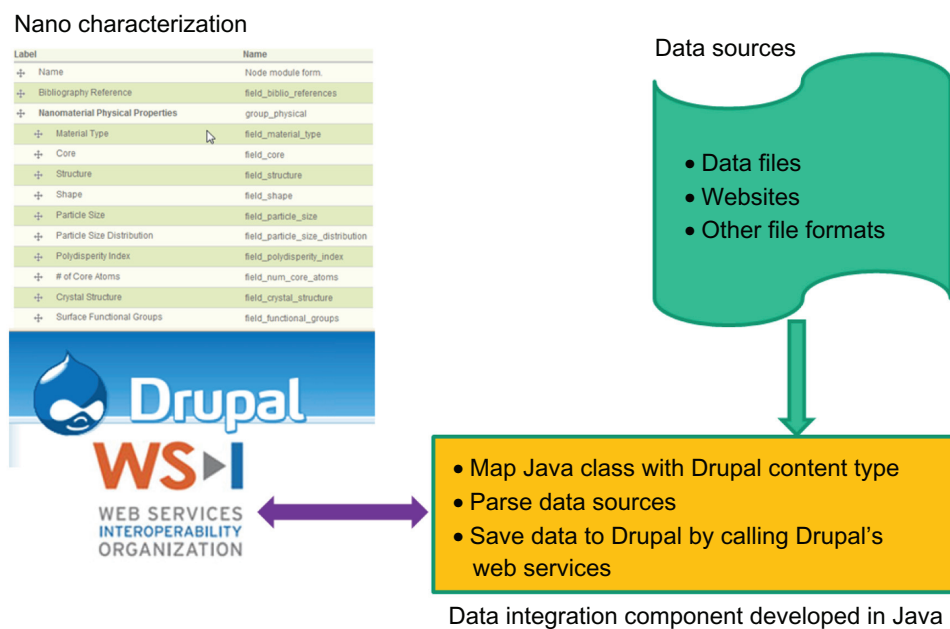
Nano characterization

| Label | Name |
|---|---|
| Name | Node module form. |
| Bibliography Reference | field_biblio_references |
| Nanomaterial Physical Properties | group_physical |
| Material Type | field_material_type |
| Core | field_core |
| Structure | field_structure |
| Shape | field_shape |
| Particle Size | field_particle_size |
| Particle Size Distribution | field_particle_size_distribution |
| Polydisperity Index | field_polydisperity_index |
| # of Core Atoms | field_num_core_atoms |
| Crystal Structure | field_crystal_structure |
| Surface Functional Groups | field_functional_groups |

Drupal

WS I
WEB SERVICES
INTEROPERABILITY
ORGANIZATION

Data sources

• Data files
• Websites
• Other file formats

• Map Java class with Drupal content type
• Parse data sources
• Save data to Drupal by calling Drupal's web services

Data integration component developed in Java